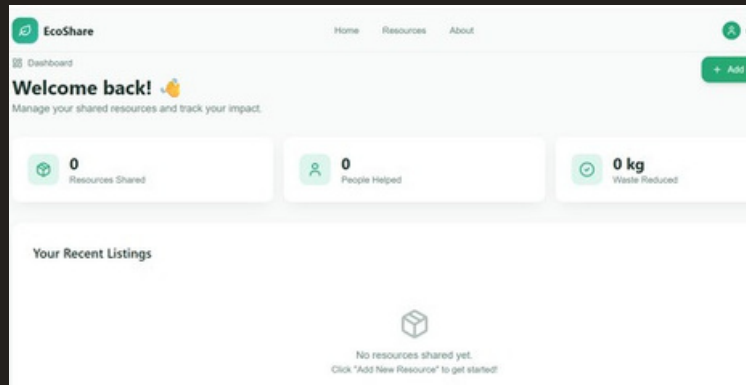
EcoShare

Home Resources About

Dashboard

Welcome back! 👋

Manage your shared resources and track your impact.

+ Add

0
Resources Shared

0
People Helped

0 kg
Waste Reduced

Your Recent Listings

No resources shared yet.
Click "Add New Resource" to get started!